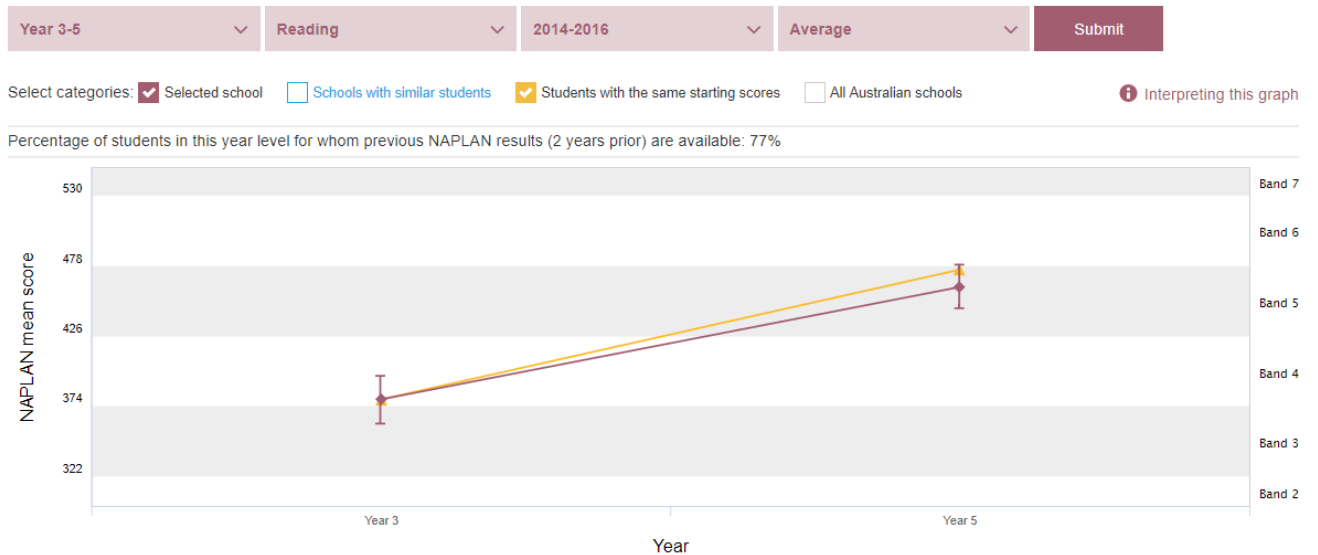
Year 3-5 Reading 2014-2016 Average Submit

Select categories: Selected school Schools with similar students Students with the same starting scores All Australian schools

Interpreting this graph

Percentage of students in this year level for whom previous NAPLAN results (2 years prior) are available: 77%

NAPLAN mean score

530
478
426
374
322

Band 7
Band 6
Band 5
Band 4
Band 3
Band 2

Year 3
Year 5

Year